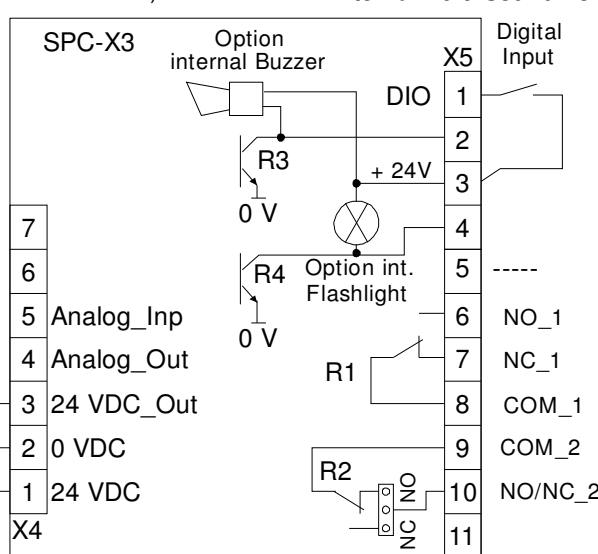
SPC-X3

Option internal Buzzer

Digital Input

X5

DIO

1

2

3

4

5

6

7

8

9

10

11

R3

+ 24V

0 V

R4

Option int. Flashlight

0 V

-----

NO_1

NC_1

COM_1

COM_2

NO/NC_2

R1

R2

NO

NC

7

6

5 Analog_Inp

4 Analog_Out

3 24 VDC_Out

2 0 VDC

1 24 VDC

X4